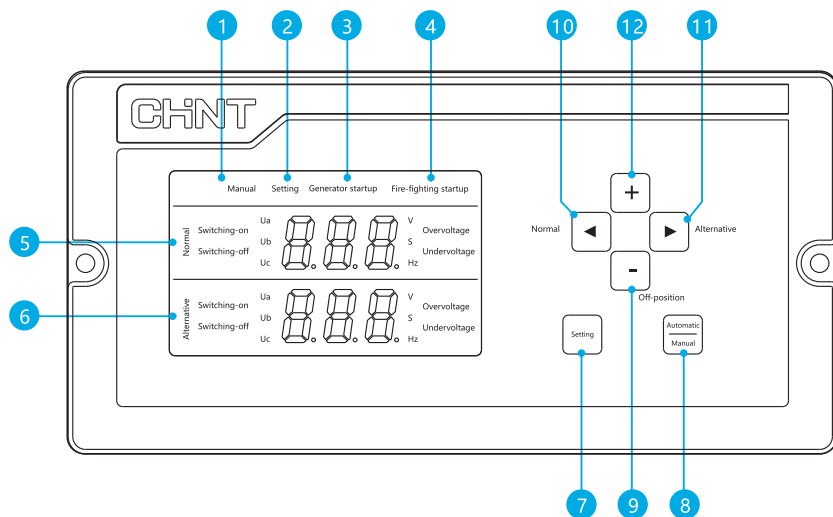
1 2 3 4 10 12 11

CHNT

Manual Setting Generator startup Fire-fighting startup

5

Normal
Switching-on
Switching-off
Ua
Ub
Uc
8.8.8.
V
S
Hz
Overvoltage
Undervoltage

6

Alternative
Switching-on
Switching-off
Ua
Ub
Uc
8.8.8.
V
S
Hz
Overvoltage
Undervoltage

+
Normal ◀ ▶ Alternative
-
Off-position

Setting

Automatic
Manual

7 9 8